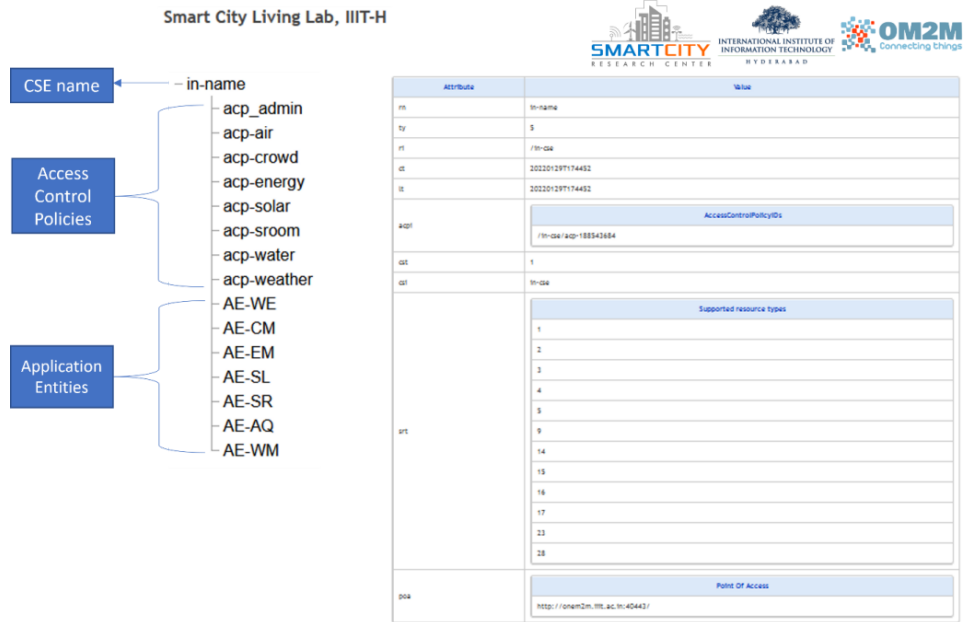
Smart City Living Lab, IIIT-H

SMARTCITY RESEARCH CENTER

INTERNATIONAL INSTITUTE OF INFORMATION TECHNOLOGY HYDERABAD

OM2M Connecting things

CSE name

in-name

Access Control Policies

acp_admin
acp-air
acp-crowd
acp-energy
acp-solar
acp-sroom
acp-water
acp-weather

Application Entities

AE-WE
AE-CM
AE-EM
AE-SL
AE-SR
AE-AQ
AE-WM

| Attribute | Value |
|---|---|
| rn | in-name |
| ty | 5 |
| ri | /in-cse |
| ct | 20220129T174452 |
| lt | 20220129T174452 |
| acpi | AccessControlPolicyIDs<br>/in-cse/acp-188543684 |
| cst | 1 |
| csi | in-cse |
| srt | Supported resource types<br>1<br>2<br>3<br>4<br>5<br>9<br>14<br>15<br>16<br>17<br>23<br>28 |
| poa | Point Of Access<br>http://onem2m.iiit.ac.in:40443/ |